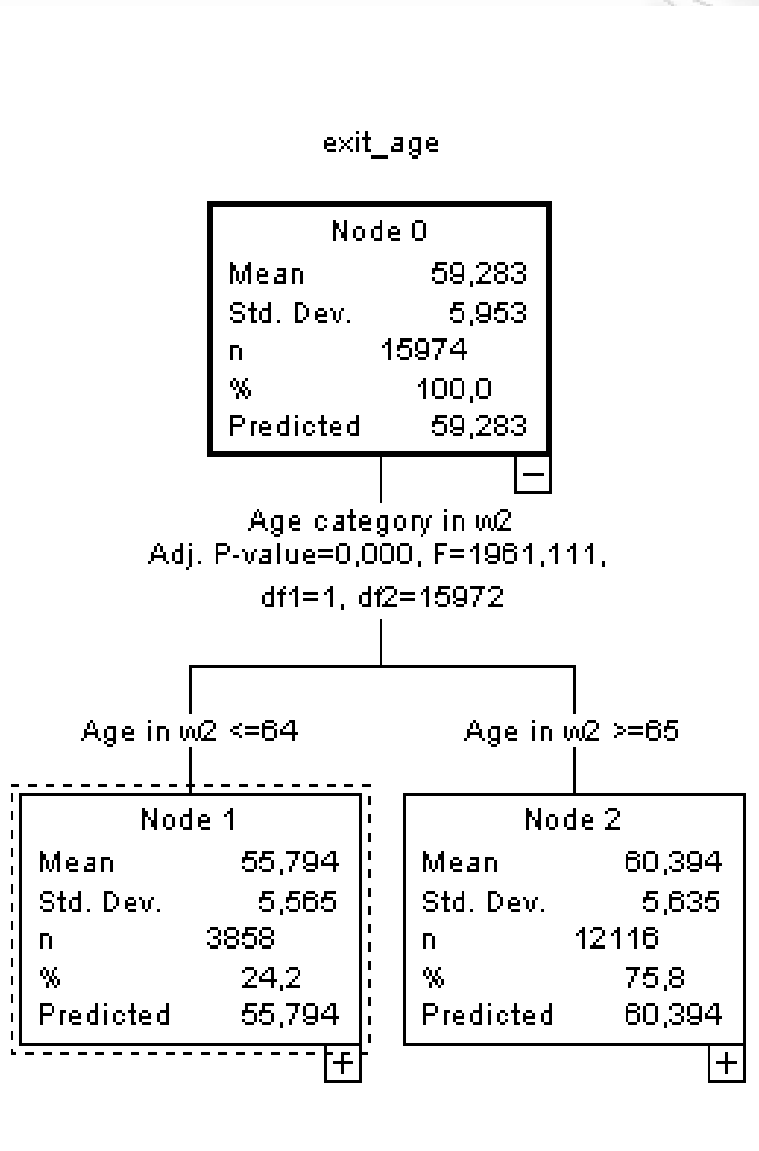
exit_age

Node 0

| Mean | 59,283 |
|---|---|
| Std. Dev. | 5,953 |
| n | 15974 |
| % | 100,0 |
| Predicted | 59,283 |

−

Age category in w2
Adj. P-value=0,000, F=1961,111, df1=1, df2=15972

Age in w2 <=64

Age in w2 >=65

Node 1

| Mean | 55,794 |
|---|---|
| Std. Dev. | 5,565 |
| n | 3858 |
| % | 24,2 |
| Predicted | 55,794 |

+

Node 2

| Mean | 60,394 |
|---|---|
| Std. Dev. | 5,635 |
| n | 12116 |
| % | 75,8 |
| Predicted | 60,394 |

+